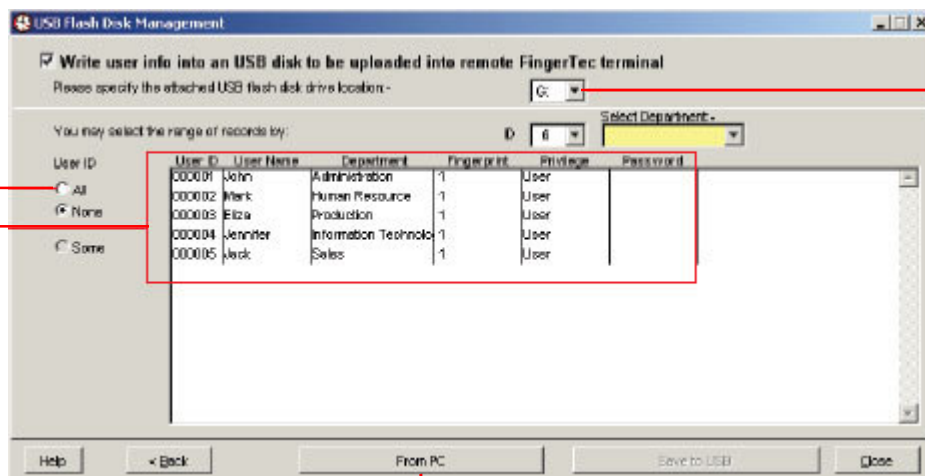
USB Flash Disk Management

☑ Write user info into an USB disk to be uploaded into remote FingerTec terminal

Please specify the attached USB flash disk drive location:- G:

You may select the range of records by: ID 6 Select Department -

User ID
All
None
Some

| User ID | User Name | Department | Finger print | Privilege | Password |
|---|---|---|---|---|---|
| 000001 | John | Administration | 1 | User | |
| 000002 | Mark | Human Resource | 1 | User | |
| 000003 | Eliza | Production | 1 | User | |
| 000004 | Jennifer | Information Technolo | 1 | User | |
| 000005 | Jack | Sales | 1 | User | |

Help < Back From PC Save to USB Close